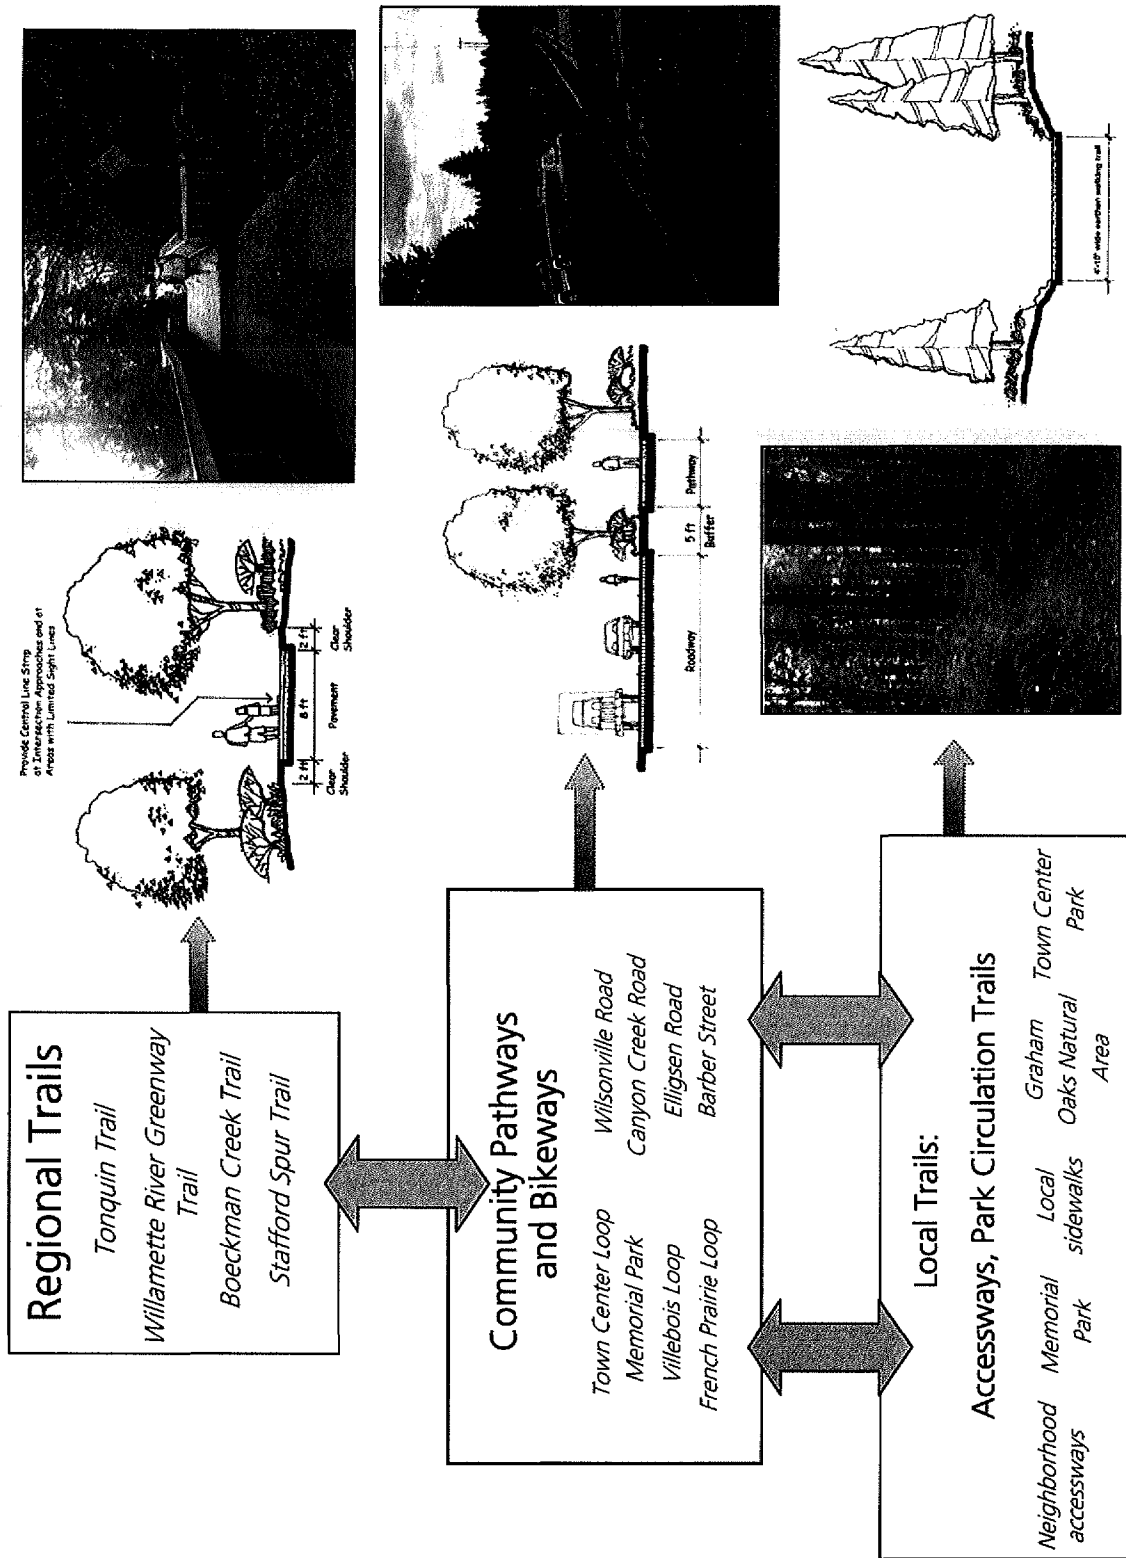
Regional Trails

Tonquin Trail

Willamette River Greenway Trail

Boeckman Creek Trail

Stafford Spur Trail

Provide Central Line Strip at Intersection Approaches and at Areas with Limited Sight Lines

2 ft Clear Shoulder

8 ft Pavement

2 ft Clear Shoulder

Community Pathways and Bikeways

Town Center Loop
Memorial Park
Villebois Loop
French Prairie Loop

Wilsonville Road
Canyon Creek Road
Elligsen Road
Barber Street

Roadway

5 ft Buffer

Pathway

Local Trails:

Accessways, Park Circulation Trails

Neighborhood accessways

Memorial Park

Local sidewalks

Graham Oaks Natural Area

Town Center Park

4'-10' wide earthen walking trail